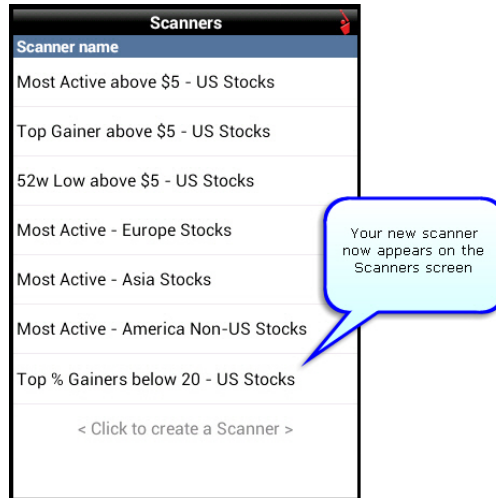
Scanners

Scanner name

Most Active above $5 - US Stocks

Top Gainer above $5 - US Stocks

52w Low above $5 - US Stocks

Most Active - Europe Stocks

Most Active - Asia Stocks

Most Active - America Non-US Stocks

Top % Gainers below 20 - US Stocks

< Click to create a Scanner >

Your new scanner now appears on the Scanners screen